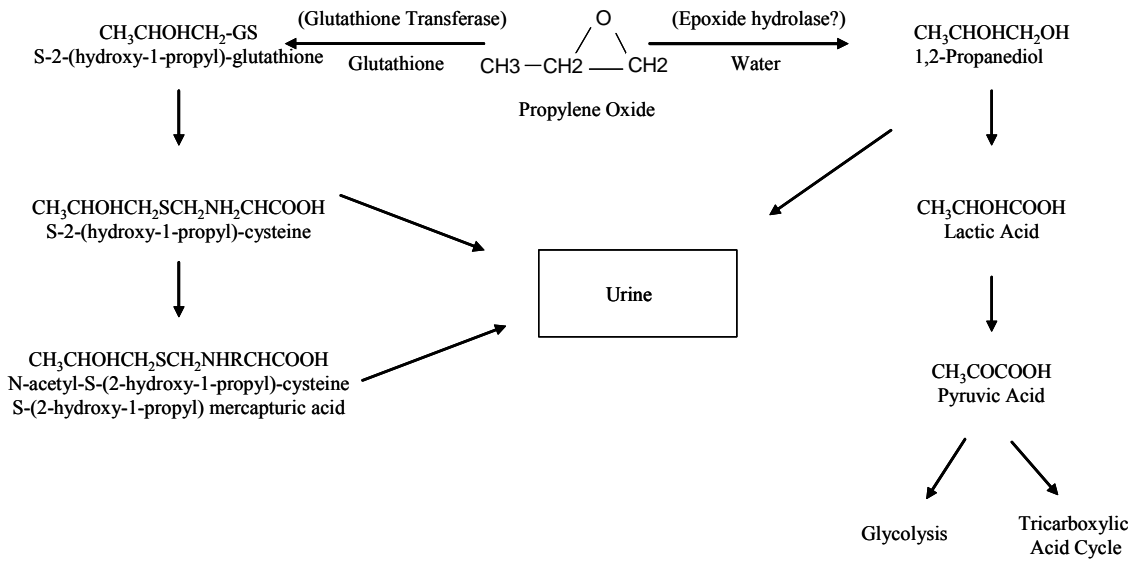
$CH_3CHOHCH_2$-GS
S-2-(hydroxy-1-propyl)-glutathione

(Glutathione Transferase)
Glutathione

O
CH3 — CH2 — CH2
Propylene Oxide

(Epoxide hydrolase?)
Water

$CH_3CHOHCH_2OH$
1,2-Propanediol

$CH_3CHOHCH_2SCH_2NH_2CHCOOH$
S-2-(hydroxy-1-propyl)-cysteine

Urine

$CH_3CHOHCOOH$
Lactic Acid

$CH_3CHOHCH_2SCH_2NHRCHCOOH$
N-acetyl-S-(2-hydroxy-1-propyl)-cysteine
S-(2-hydroxy-1-propyl) mercapturic acid

$CH_3COCOOH$
Pyruvic Acid

Glycolysis

Tricarboxylic
Acid Cycle